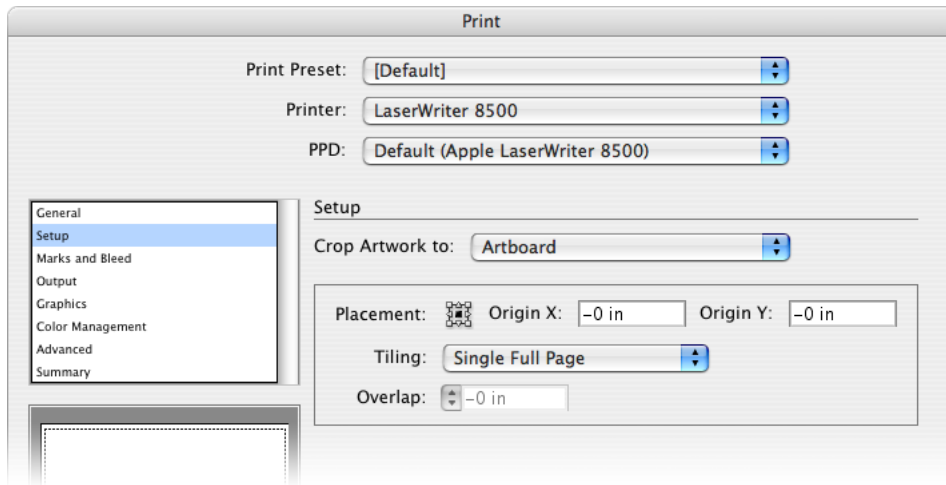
Print

Print Preset: [Default]

Printer: LaserWriter 8500

PPD: Default (Apple LaserWriter 8500)

General
Setup
Marks and Bleed
Output
Graphics
Color Management
Advanced
Summary

Setup

Crop Artwork to: Artboard

Placement: Origin X: –0 in Origin Y: –0 in

Tiling: Single Full Page

Overlap: –0 in